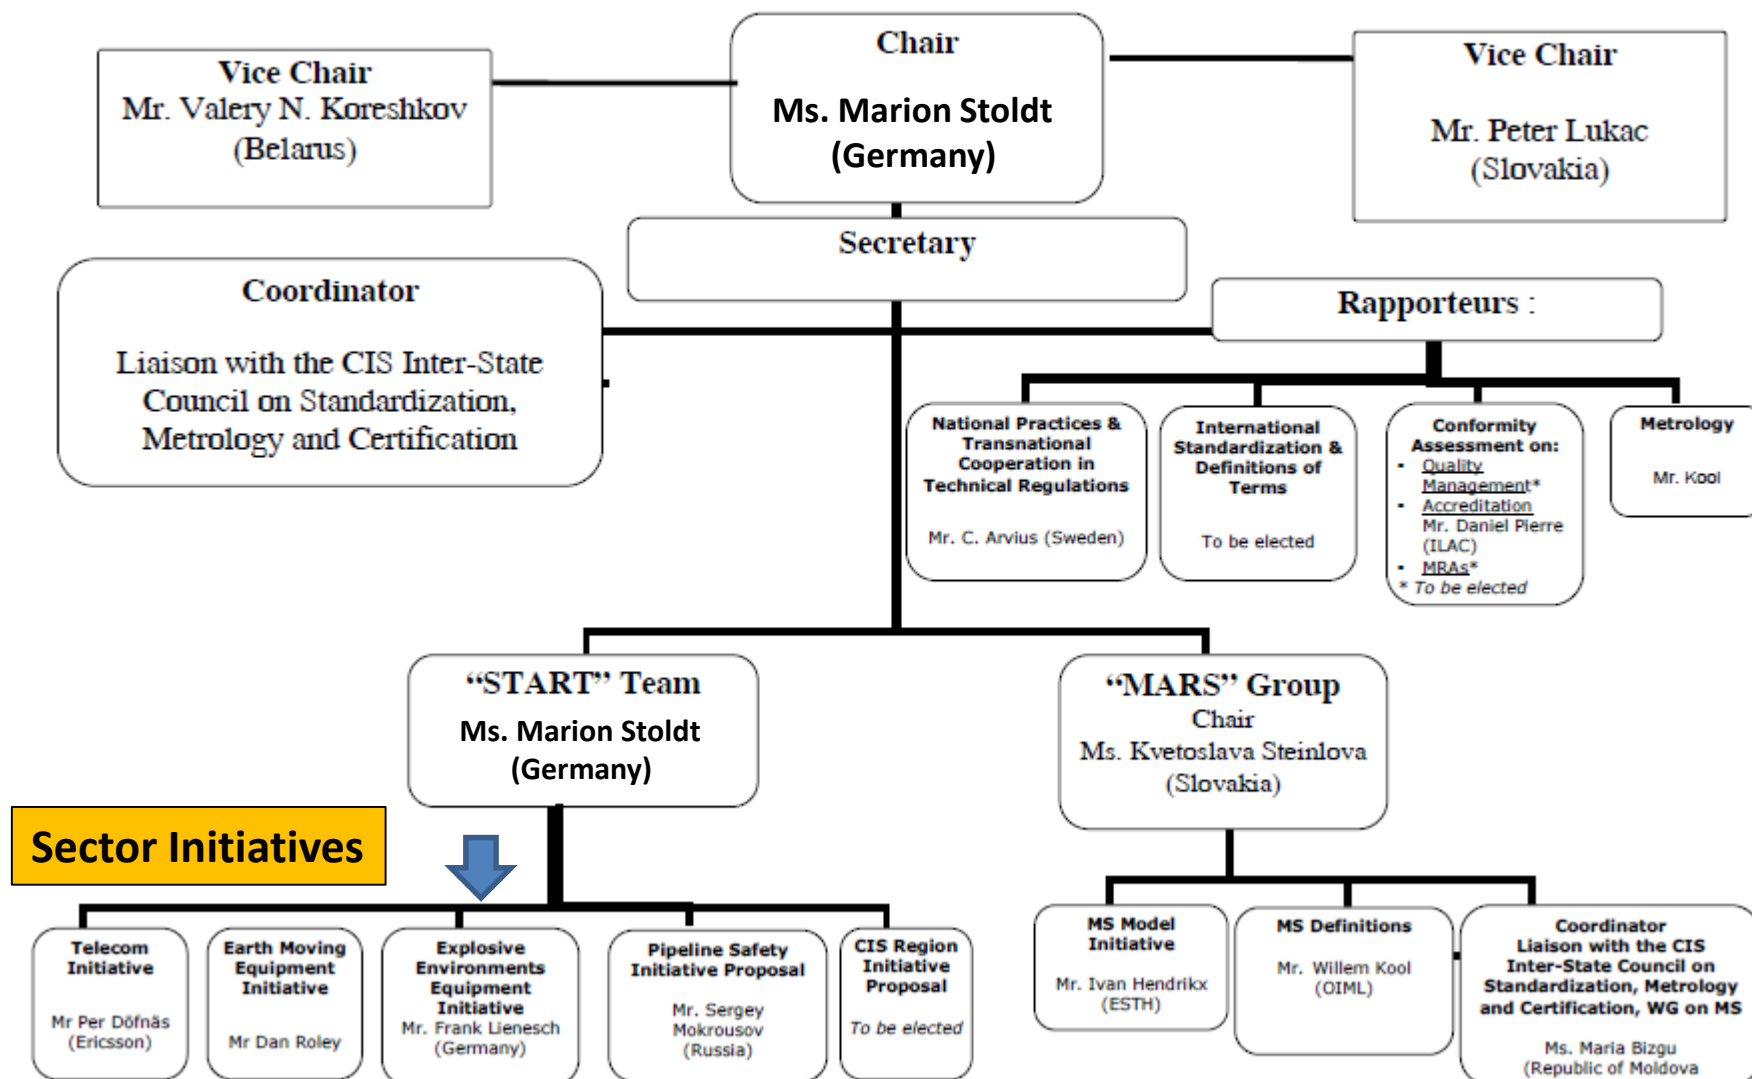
Vice Chair
Mr. Valery N. Koreshkov
(Belarus)

Chair

Ms. Marion Stoldt
(Germany)

Vice Chair

Mr. Peter Lukac
(Slovakia)

Secretary

Coordinator

Liaison with the CIS Inter-State Council on Standardization, Metrology and Certification

Rapporteurs :

National Practices & Transnational Cooperation in Technical Regulations

Mr. C. Arvius (Sweden)

International Standardization & Definitions of Terms

To be elected

Conformity Assessment on:
- Quality Management*
- Accreditation Mr. Daniel Pierre (ILAC)
- MRAs*
* To be elected

Metrology

Mr. Kool

"START" Team
Ms. Marion Stoldt
(Germany)

"MARS" Group
Chair
Ms. Kvetoslava Steinlova
(Slovakia)

Sector Initiatives

Telecom Initiative

Mr Per Döfnäs
(Ericsson)

Earth Moving Equipment Initiative

Mr Dan Roley

Explosive Environments Equipment Initiative
Mr. Frank Lienesch
(Germany)

Pipeline Safety Initiative Proposal

Mr. Sergey Mokrousov
(Russia)

CIS Region Initiative Proposal

To be elected

MS Model Initiative

Mr. Ivan Hendrikx
(ESTH)

MS Definitions

Mr. Willem Kool
(OIML)

Coordinator
Liaison with the CIS Inter-State Council on Standardization, Metrology and Certification, WG on MS

Ms. Maria Bizgu
(Republic of Moldova